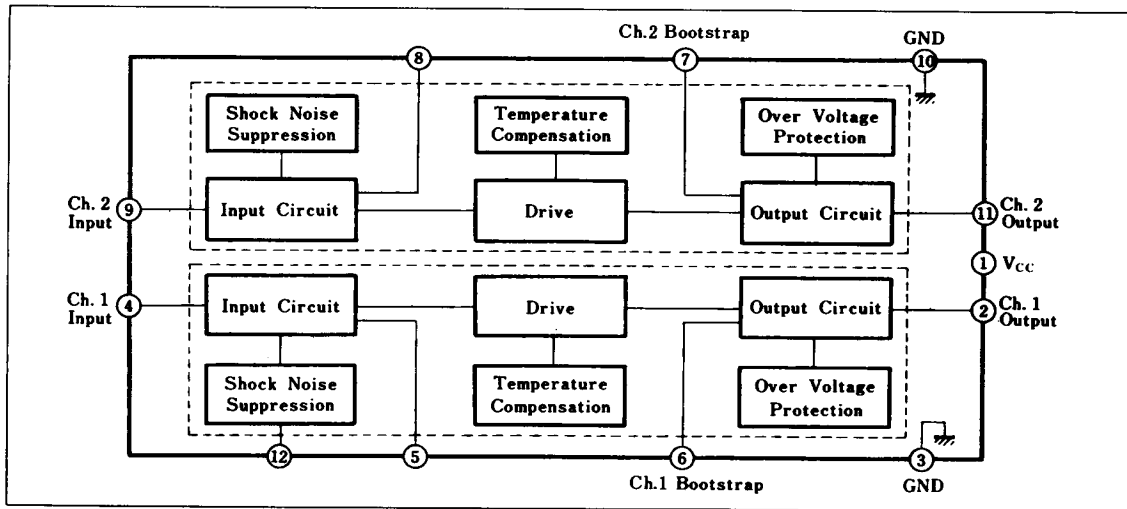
8
Ch.2 Bootstrap
7
GND
10

Shock Noise Suppression
Temperature Compensation
Over Voltage Protection

Ch. 2 Input
9
Input Circuit
Drive
Output Circuit
11
Ch. 2 Output

1
$V_{CC}$

Ch. 1 Input
4
Input Circuit
Drive
Output Circuit
2
Ch. 1 Output

Shock Noise Suppression
Temperature Compensation
Over Voltage Protection

12
5
6
3
Ch.1 Bootstrap
GND